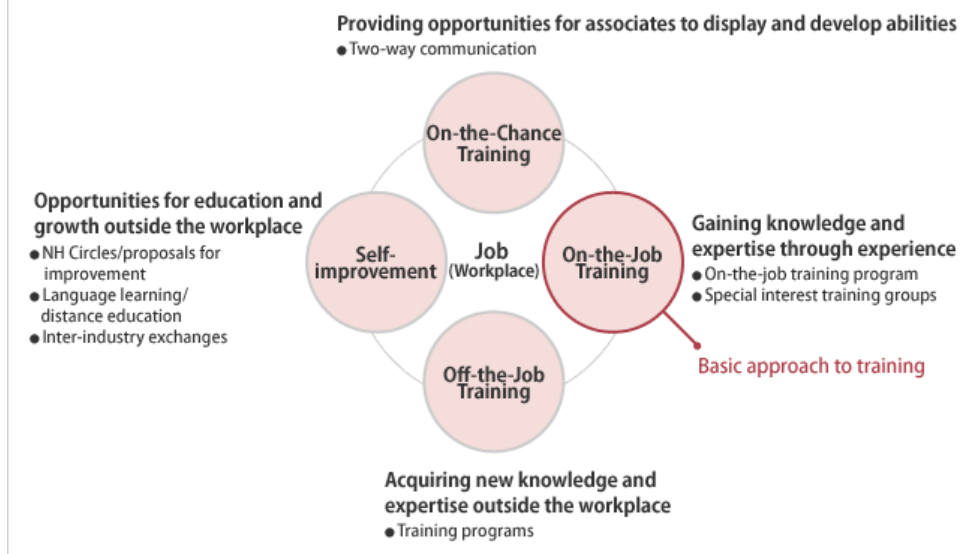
Providing opportunities for associates to display and develop abilities
● Two-way communication

On-the-Chance Training

Opportunities for education and growth outside the workplace
● NH Circles/proposals for improvement
● Language learning/ distance education
● Inter-industry exchanges

Self-improvement

Job (Workplace)

On-the-Job Training

Gaining knowledge and expertise through experience
● On-the-job training program
● Special interest training groups

Basic approach to training

Off-the-Job Training

Acquiring new knowledge and expertise outside the workplace
● Training programs